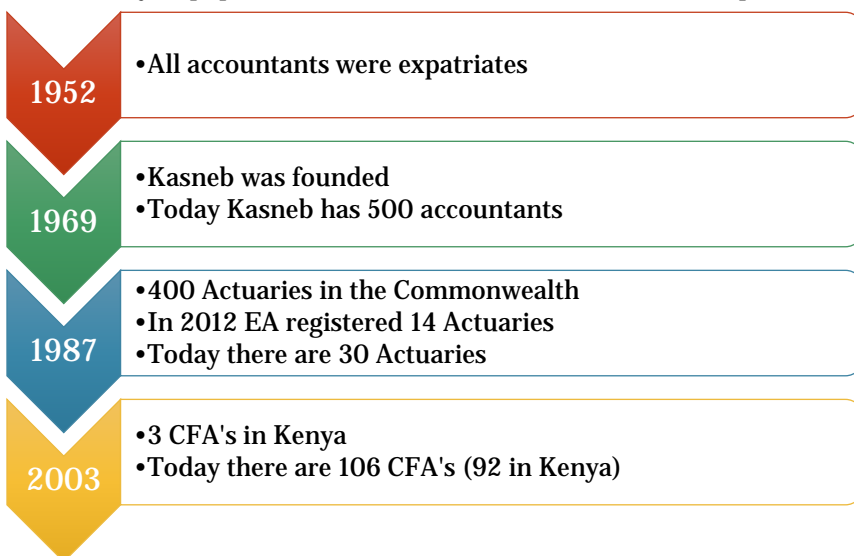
1952

•All accountants were expatriates

1969

•Kasneb was founded
•Today Kasneb has 500 accountants

1987

•400 Actuaries in the Commonwealth
•In 2012 EA registered 14 Actuaries
•Today there are 30 Actuaries

2003

•3 CFA's in Kenya
•Today there are 106 CFA's (92 in Kenya)